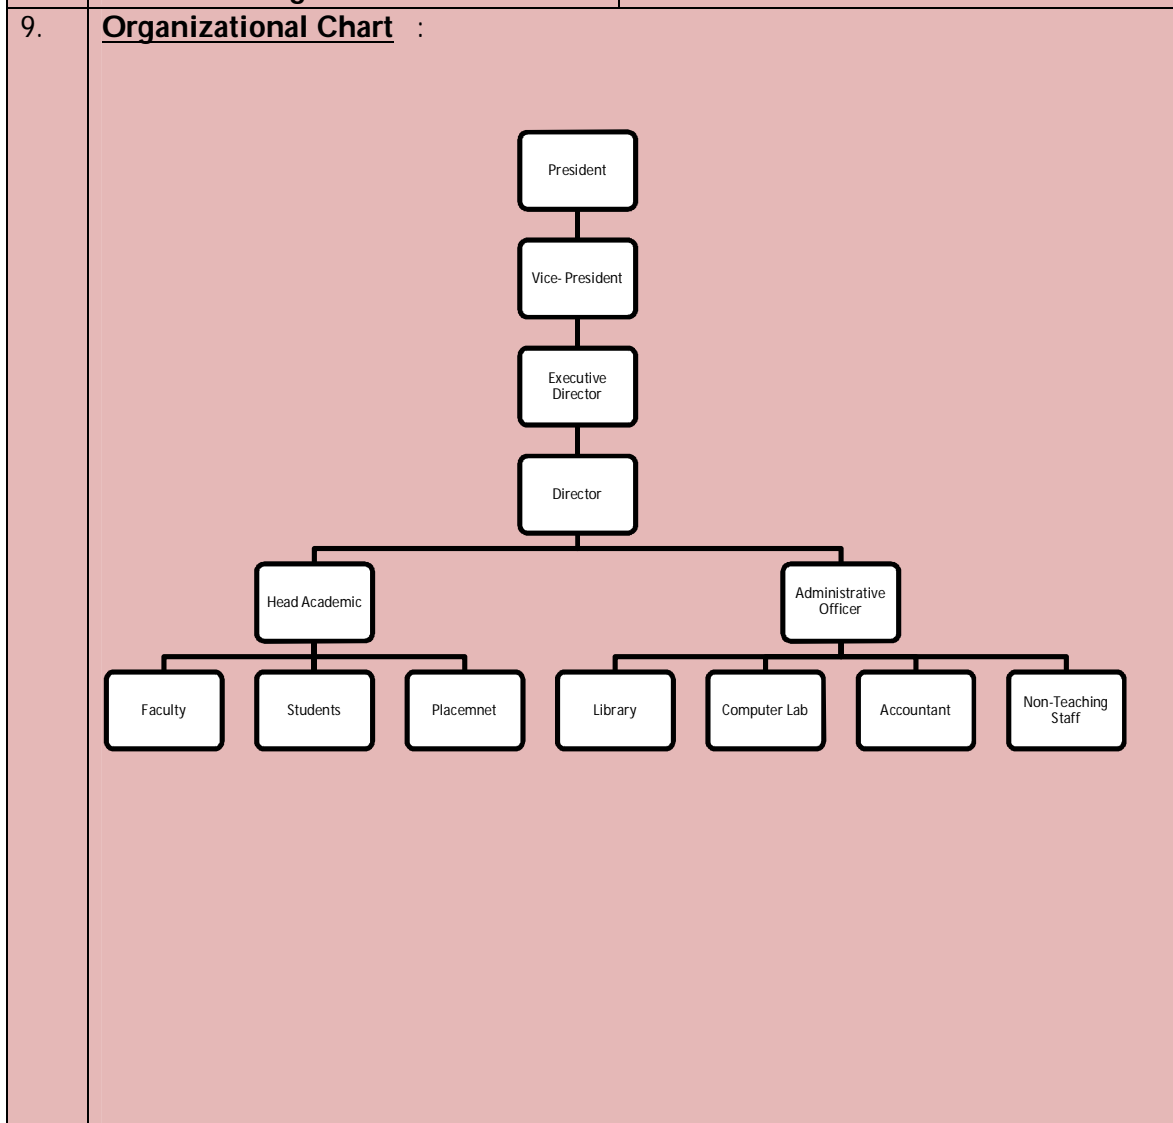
9. **Organizational Chart** :

President

Vice- President

Executive Director

Director

Head Academic

Administrative Officer

Faculty

Students

Placemnet

Library

Computer Lab

Accountant

Non-Teaching Staff